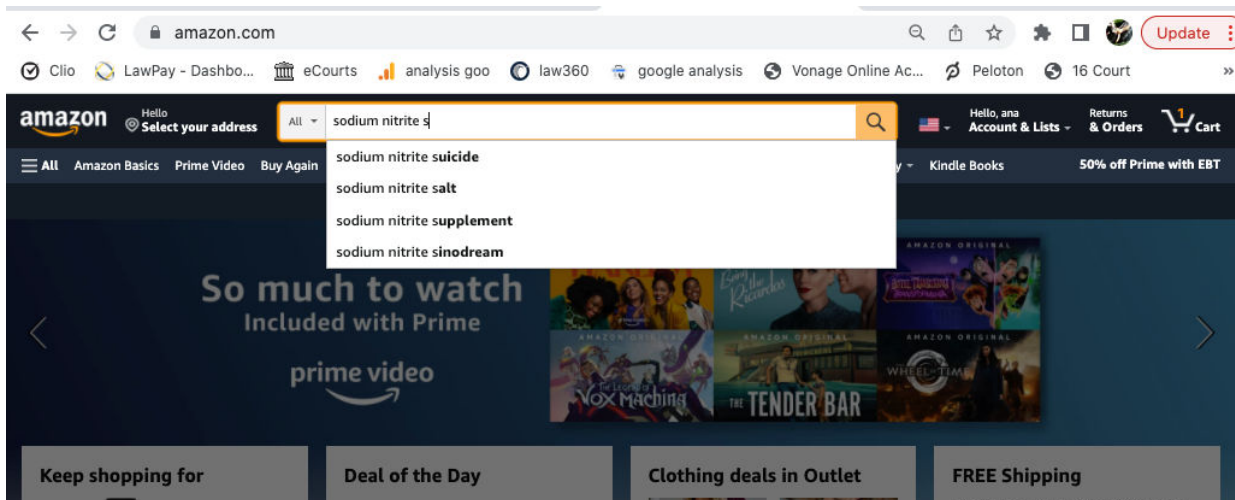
amazon.com

Update

Clio   LawPay - Dashbo...   eCourts   analysis goo   law360   google analysis   Vonage Online Ac...   Peloton   16 Court   »

amazon   Hello Select your address   All   sodium nitrite s   Hello, ana Account & Lists   Returns & Orders   1 Cart

All   Amazon Basics   Prime Video   Buy Again   Kindle Books   50% off Prime with EBT

sodium nitrite suicide
sodium nitrite salt
sodium nitrite supplement
sodium nitrite sinodream

So much to watch
Included with Prime
prime video

Being the Ricardos
AMAZON ORIGINAL
AMAZON ORIGINAL
AMAZON ORIGINAL
AMAZON ORIGINAL
The Legend of Vox Machina
THE TENDER BAR
WHEEL OF TIME

Keep shopping for
Deal of the Day
Clothing deals in Outlet
FREE Shipping